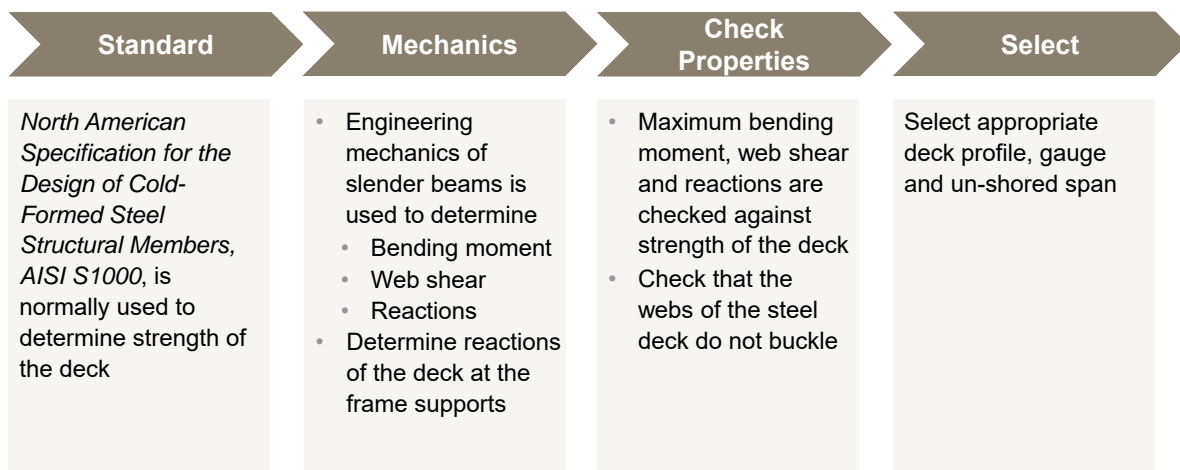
Standard

Mechanics

Check Properties

Select

North American Specification for the Design of Cold-Formed Steel Structural Members, AISI S1000, is normally used to determine strength of the deck

- Engineering mechanics of slender beams is used to determine
  - Bending moment
  - Web shear
  - Reactions
- Determine reactions of the deck at the frame supports

- Maximum bending moment, web shear and reactions are checked against strength of the deck
- Check that the webs of the steel deck do not buckle

Select appropriate deck profile, gauge and un-shored span